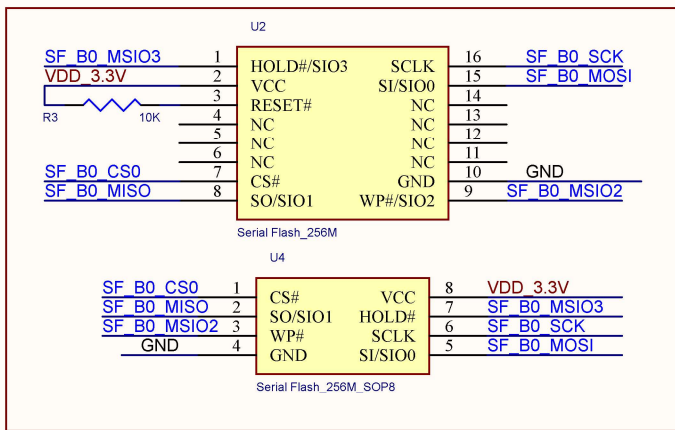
U2

SF_B0_MSIO3 1 HOLD#/SIO3 SCLK 16 SF_B0_SCK
VDD_3.3V 2 VCC SI/SIO0 15 SF_B0_MOSI
3 RESET# NC 14
R3 10K
4 NC NC 13
5 NC NC 12
6 NC NC 11
SF_B0_CS0 7 CS# GND 10 GND
SF_B0_MISO 8 SO/SIO1 WP#/SIO2 9 SF_B0_MSIO2

Serial Flash_256M

U4

SF_B0_CS0 1 CS# VCC 8 VDD_3.3V
SF_B0_MISO 2 SO/SIO1 HOLD# 7 SF_B0_MSIO3
SF_B0_MSIO2 3 WP# SCLK 6 SF_B0_SCK
GND 4 GND SI/SIO0 5 SF_B0_MOSI

Serial Flash_256M_SOP8